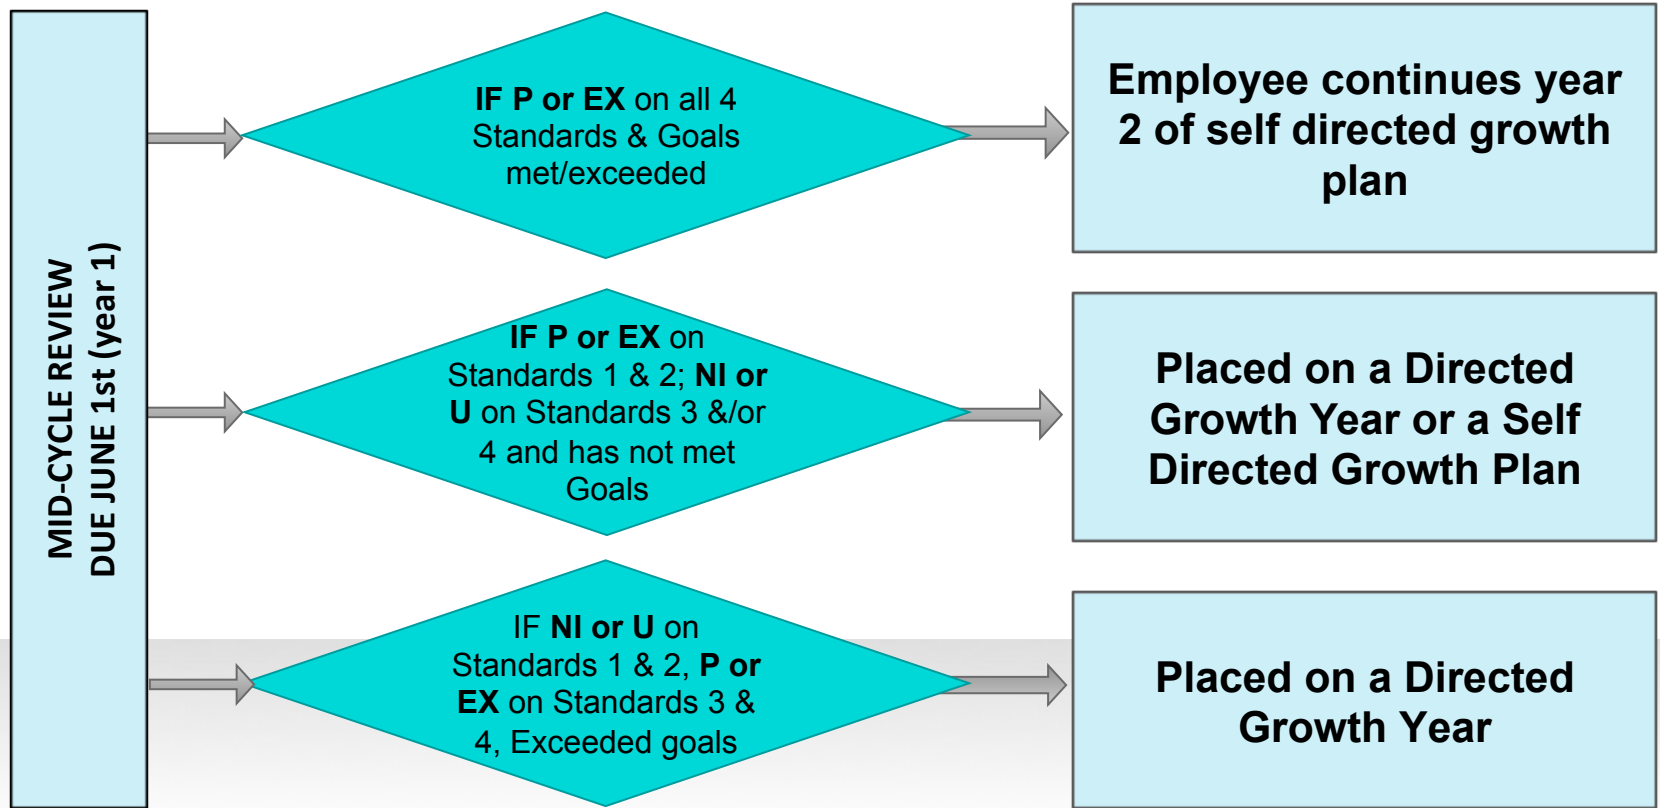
MID-CYCLE REVIEW
DUE JUNE 1st (year 1)

IF P or EX on all 4 Standards & Goals met/exceeded

Employee continues year 2 of self directed growth plan

IF P or EX on Standards 1 & 2; NI or U on Standards 3 &/or 4 and has not met Goals

Placed on a Directed Growth Year or a Self Directed Growth Plan

IF NI or U on Standards 1 & 2, P or EX on Standards 3 & 4, Exceeded goals

Placed on a Directed Growth Year